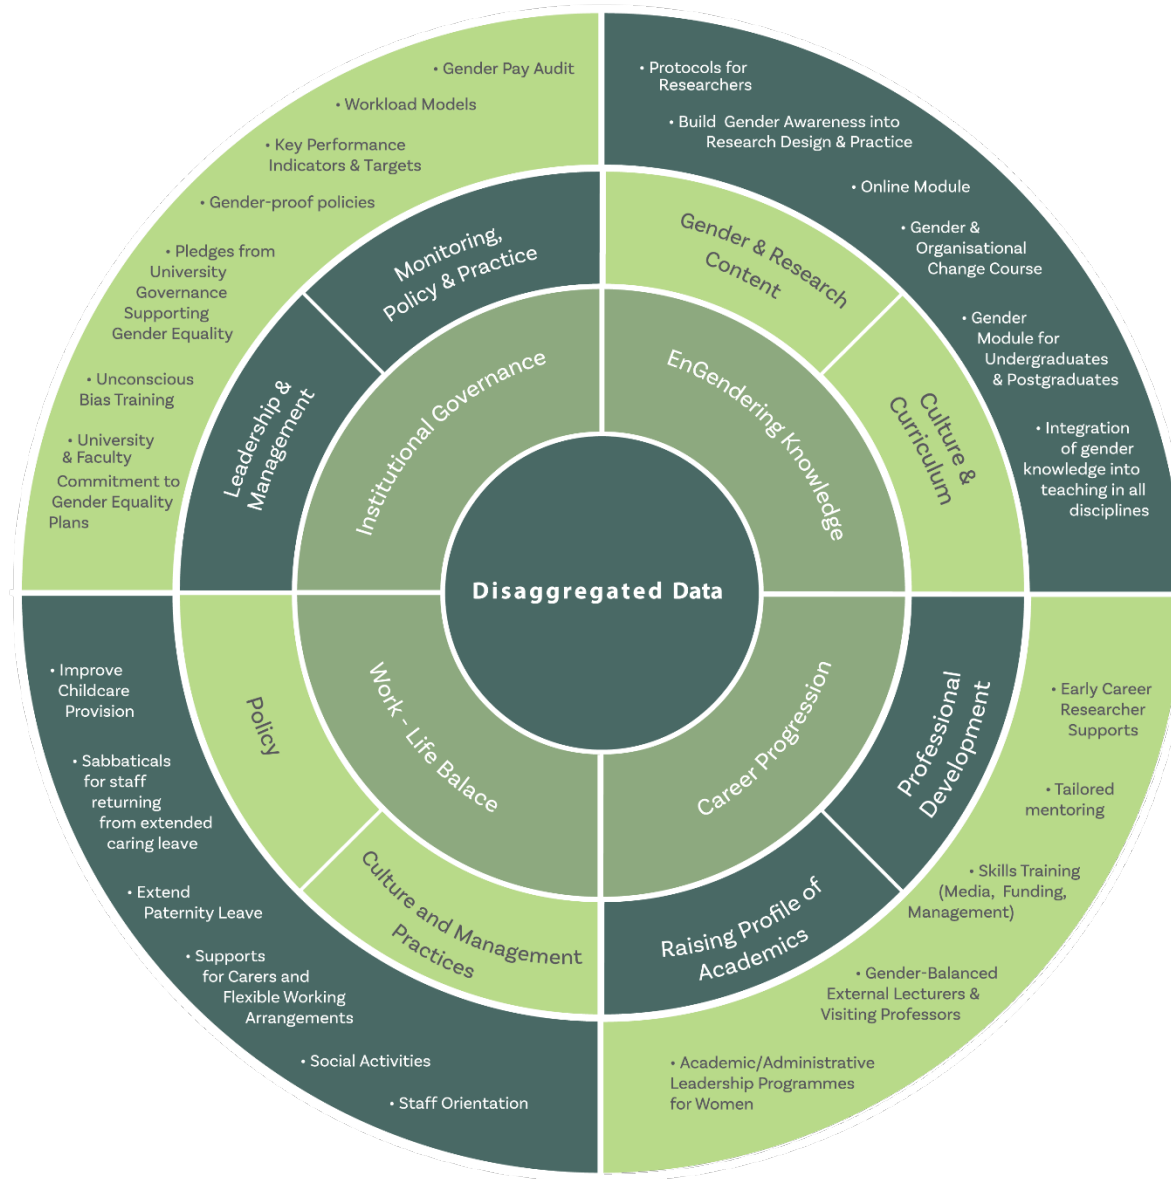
Disaggregated Data

Institutional Governance

Monitoring, Policy & Practice

Leadership & Management

• Gender Pay Audit

• Workload Models

• Key Performance Indicators & Targets

• Gender-proof policies

• Pledges from University Governance Supporting Gender Equality

• Unconscious Bias Training

• University & Faculty Commitment to Gender Equality Plans

EnGendering Knowledge

Gender & Research Content

Culture & Curriculum

• Protocols for Researchers

• Build Gender Awareness into Research Design & Practice

• Online Module

• Gender & Organisational Change Course

• Gender Module for Undergraduates & Postgraduates

• Integration of gender knowledge into teaching in all disciplines

Work - Life Balace

Policy

Culture and Management Practices

• Improve Childcare Provision

• Sabbaticals for staff returning from extended caring leave

• Extend Paternity Leave

• Supports for Carers and Flexible Working Arrangements

• Social Activities

• Staff Orientation

Career Progression

Professional Development

Raising Profile of Academics

• Early Career Researcher Supports

• Tailored mentoring

• Skills Training (Media, Funding, Management)

• Gender-Balanced External Lecturers & Visiting Professors

• Academic/Administrative Leadership Programmes for Women